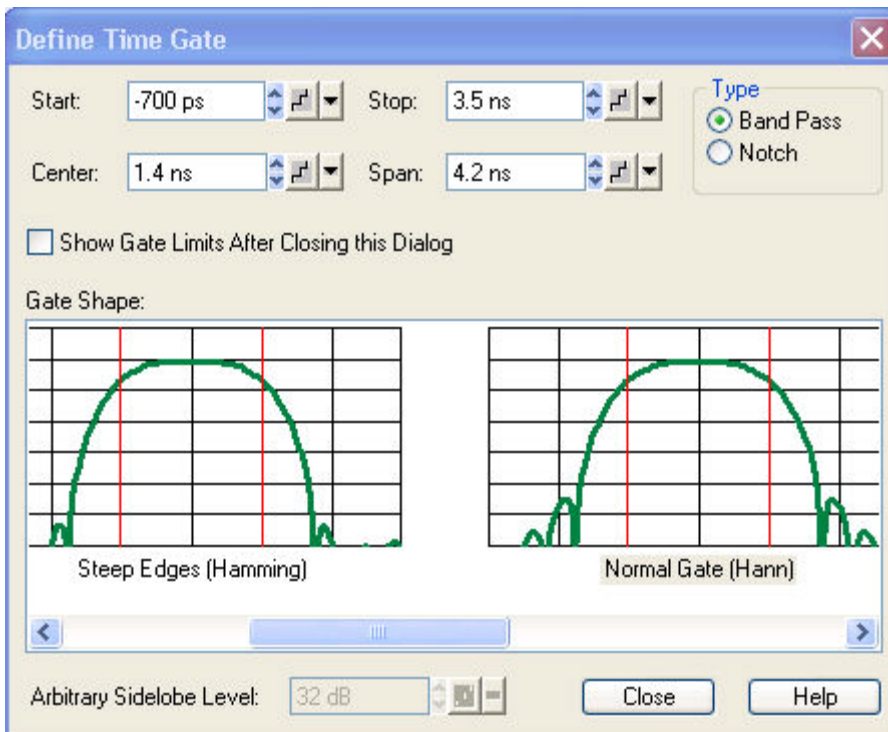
Define Time Gate

Start: -700 ps
Stop: 3.5 ns
Center: 1.4 ns
Span: 4.2 ns

Type
Band Pass
Notch

Show Gate Limits After Closing this Dialog

Gate Shape:

Steep Edges (Hamming)
Normal Gate (Hann)

Arbitrary Sidelobe Level: 32 dB

Close
Help